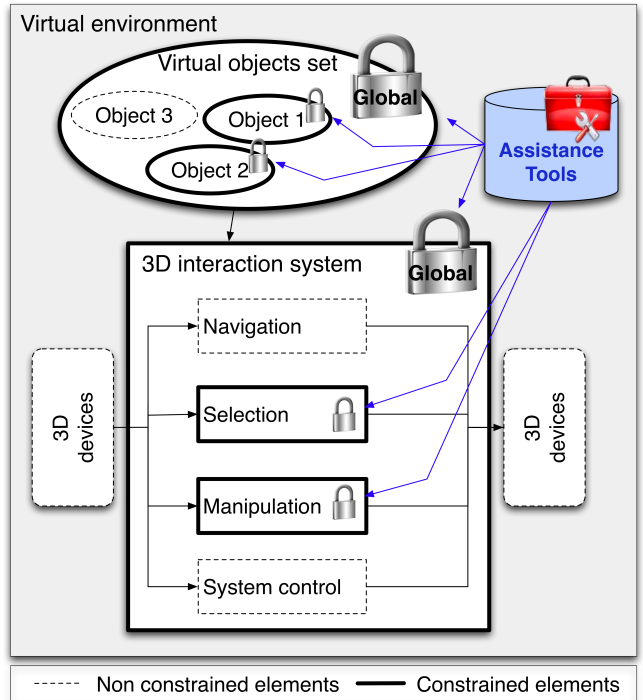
Virtual environment

Virtual objects set

Global

Object 3

Object 1

Object 2

Assistance Tools

3D interaction system

Global

Navigation

3D devices

Selection

3D devices

Manipulation

System control

Non constrained elements

Constrained elements